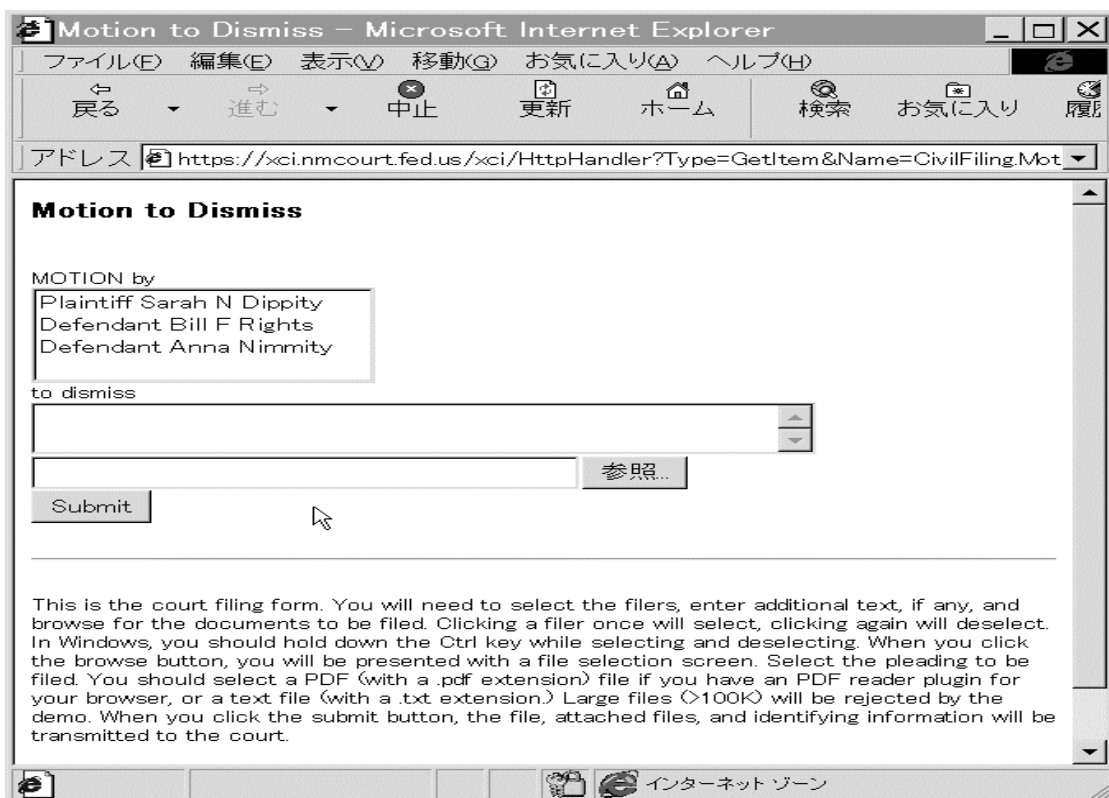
Motion to Dismiss - Microsoft Internet Explorer

ファイル(F) 編集(E) 表示(V) 移動(G) お気に入り(A) ヘルプ(H)

戻る 進む 中止 更新 ホーム 検索 お気に入り 履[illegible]

アドレス https://xci.nmcourt.fed.us/xci/HttpHandler?Type=GetItem&Name=CivilFiling.Mot

**Motion to Dismiss**

MOTION by

Plaintiff Sarah N Dippity
Defendant Bill F Rights
Defendant Anna Nimmity

to dismiss

参照...

Submit

This is the court filing form. You will need to select the filers, enter additional text, if any, and browse for the documents to be filed. Clicking a filer once will select, clicking again will deselect. In Windows, you should hold down the Ctrl key while selecting and deselecting. When you click the browse button, you will be presented with a file selection screen. Select the pleading to be filed. You should select a PDF (with a .pdf extension) file if you have an PDF reader plugin for your browser, or a text file (with a .txt extension.) Large files (>100K) will be rejected by the demo. When you click the submit button, the file, attached files, and identifying information will be transmitted to the court.

インターネット ゾーン